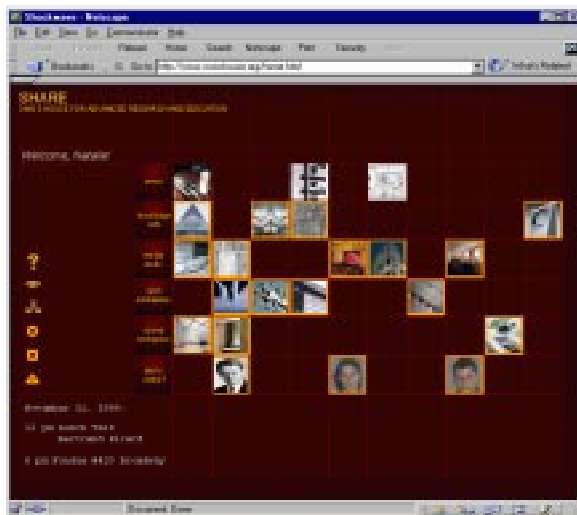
Stockmans - Netscape

File Edit View Go Communicator Help

Reload Home Search Netscape Print Security

Bookmarks Go to: http://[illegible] What's Related

SHARE

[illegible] FOR ADVANCED RESEARCH AND EDUCATION

Welcome, Natalie

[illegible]

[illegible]

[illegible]

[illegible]

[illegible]

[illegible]

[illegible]

Document: Done